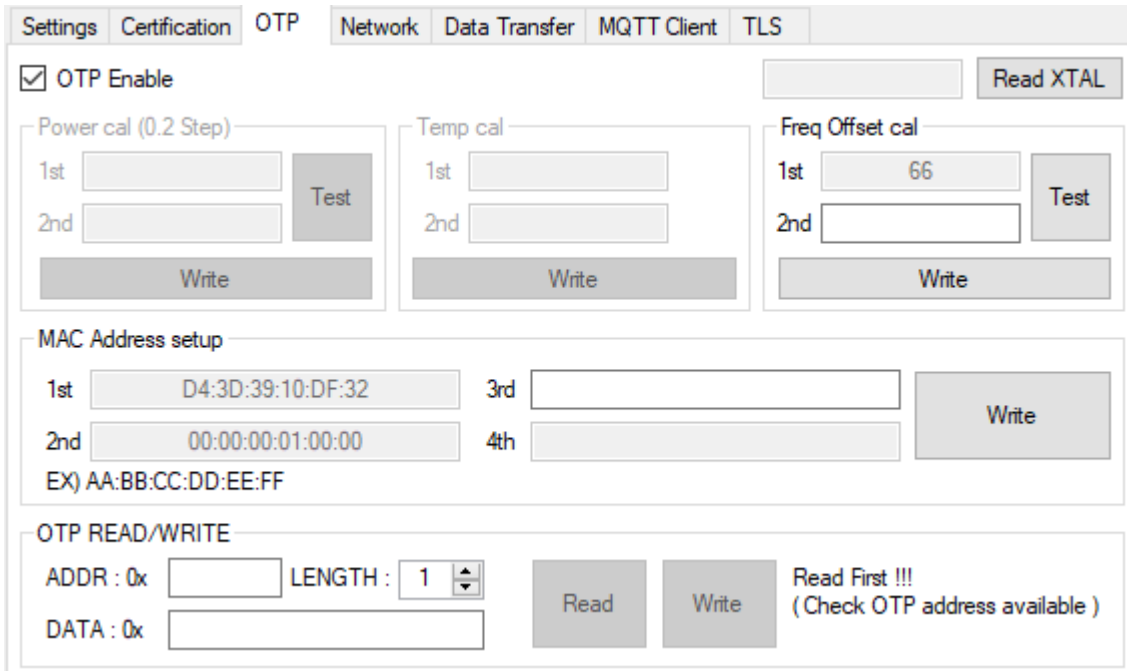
Settings | Certification | OTP | Network | Data Transfer | MQTT Client | TLS

☑ OTP Enable

Read XTAL

Power cal (0.2 Step)
1st
2nd
Test
Write

Temp cal
1st
2nd
Write

Freq Offset cal
1st 66
2nd
Test
Write

MAC Address setup
1st D4:3D:39:10:DF:32
2nd 00:00:00:01:00:00
3rd
4th
Write
EX) AA:BB:CC:DD:EE:FF

OTP READ/WRITE
ADDR : 0x
LENGTH : 1
DATA : 0x
Read
Write
Read First !!!
( Check OTP address available )